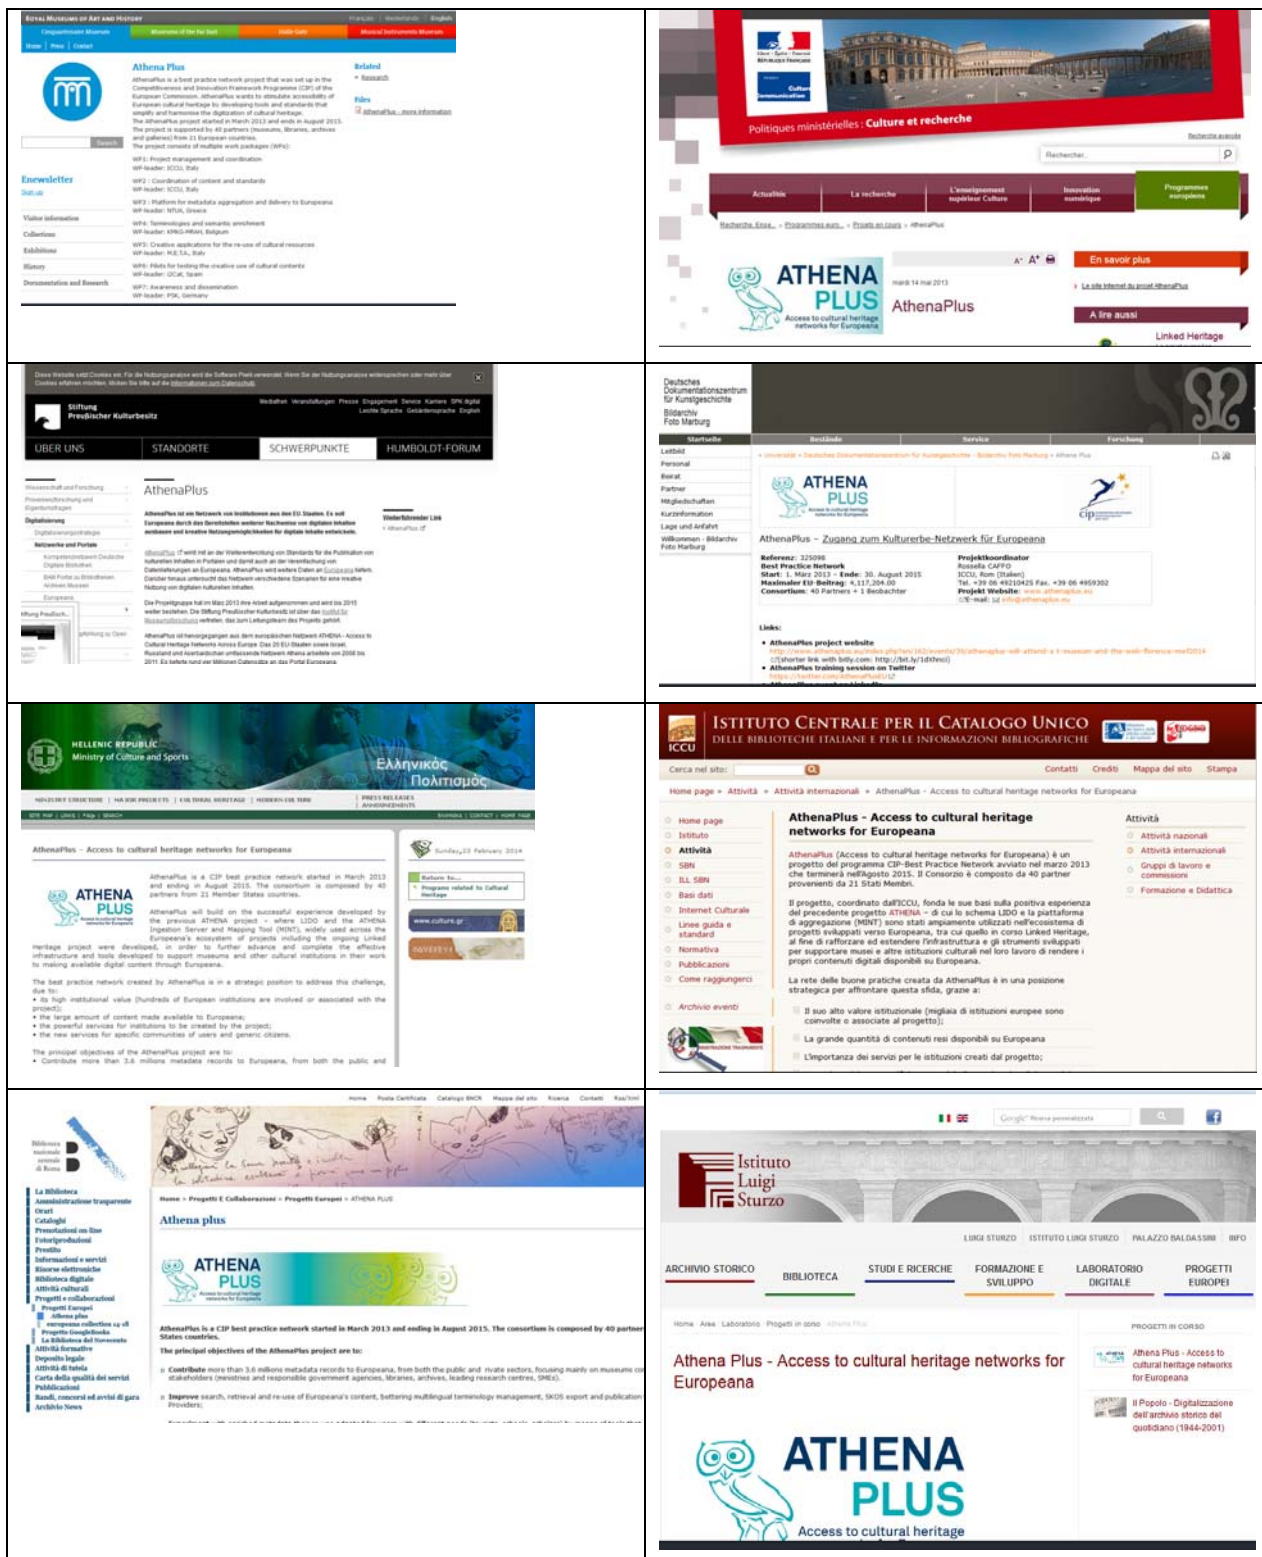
ROYAL MUSEUMS OF ART AND HISTORY

Cinquantenaire Museum | Museums of the Far East | Halle Gate | Musical Instruments Museum

Athena Plus

Related

Files

Enewsletter

Visitor information
Collections
Exhibitions
History
Documentation and Research

WP1: Project management and coordination
WP2: Coordination of content and standards
WP3: Platform for metadata aggregation and delivery to Europeana
WP4: Terminologies and semantic enrichment
WP5: Creative applications for the re-use of cultural resources
WP6: Pilots for testing the creative use of cultural contents
WP7: Awareness and dissemination

Politiques ministérielles : Culture et recherche

Rechercher...

Actualités | La recherche | L'enseignement supérieur Culture | Innovation numérique | Programmes européens

ATHENA PLUS
Access to cultural heritage networks for Europeana

AthenaPlus

En savoir plus

A lire aussi

Linked Heritage

Stiftung Preußischer Kulturbesitz

ÜBER UNS | STANDORTE | SCHWERPUNKTE | HUMBOLDT-FORUM

AthenaPlus

Deutsches Dokumentationszentrum für Kunstgeschichte
Bildarchiv Foto Marburg

Startseite | Bestände | Service | Forschung

ATHENA PLUS

AthenaPlus – Zugang zum Kulturerbe-Netzwerk für Europeana

Links:
AthenaPlus project website
AthenaPlus training session on Twitter

HELLENIC REPUBLIC
Ministry of Culture and Sports

Ελληνικός Πολιτισμός

AthenaPlus – Access to cultural heritage networks for Europeana

ATHENA PLUS

ISTITUTO CENTRALE PER IL CATALOGO UNICO
DELLE BIBLIOTECHE ITALIANE E PER LE INFORMAZIONI BIBLIOGRAFICHE

ICCU

Cerca nel sito: | Contatti | Crediti | Mappa del sito | Stampa

Home page » Attività » Attività internazionali » AthenaPlus - Access to cultural heritage networks for Europeana

Home page
Istituto
Attività
SBN
ILL SBN
Basi dati
Internet Culturale
Linee guida e standard
Normativa
Pubblicazioni
Come raggiungerci
Archivio eventi

AthenaPlus - Access to cultural heritage networks for Europeana

AthenaPlus (Access to cultural heritage networks for Europeana) è un progetto del programma CIP-Best Practice Network avviato nel marzo 2013 che terminerà nell'Agosto 2015. Il Consorzio è composto da 40 partner provenienti da 21 Stati Membri.

Il progetto, coordinato dall'ICCU, fonda le sue basi sulla positiva esperienza del precedente progetto ATHENA - di cui lo schema LIDO e la piattaforma di aggregazione (MINT) sono stati ampiamente utilizzati nell'ecosistema di progetti sviluppati verso Europeana, tra cui quello in corso Linked Heritage, al fine di rafforzare ed estendere l'infrastruttura e gli strumenti sviluppati per supportare musei e altre istituzioni culturali nel loro lavoro di rendere i propri contenuti digitali disponibili su Europeana.

La rete delle buone pratiche creata da AthenaPlus è in una posizione strategica per affrontare questa sfida, grazie a:

Il suo alto valore istituzionale (migliaia di istituzioni europee sono coinvolte e associate al progetto);

La grande quantità di contenuti resi disponibili su Europeana

L'importanza dei servizi per le istituzioni creati dal progetto;

Attività
Attività nazionali
Attività internazionali
Gruppi di lavoro e commissioni
Formazione e Didattica

Biblioteca nazionale centrale di Roma

Athena plus

ATHENA PLUS

Istituto Luigi Sturzo

ARCHIVIO STORICO | BIBLIOTECA | STUDI E RICERCHE | FORMAZIONE E SVILUPPO | LABORATORIO DIGITALE | PROGETTI EUROPEI

Athena Plus - Access to cultural heritage networks for Europeana

PROGETTI IN CORSO
Athena Plus - Access to cultural heritage networks for Europeana
Il Popolo - Digitalizzazione dell'archivio storico del quotidiano (1944-2001)

ATHENA PLUS
Access to cultural heritage